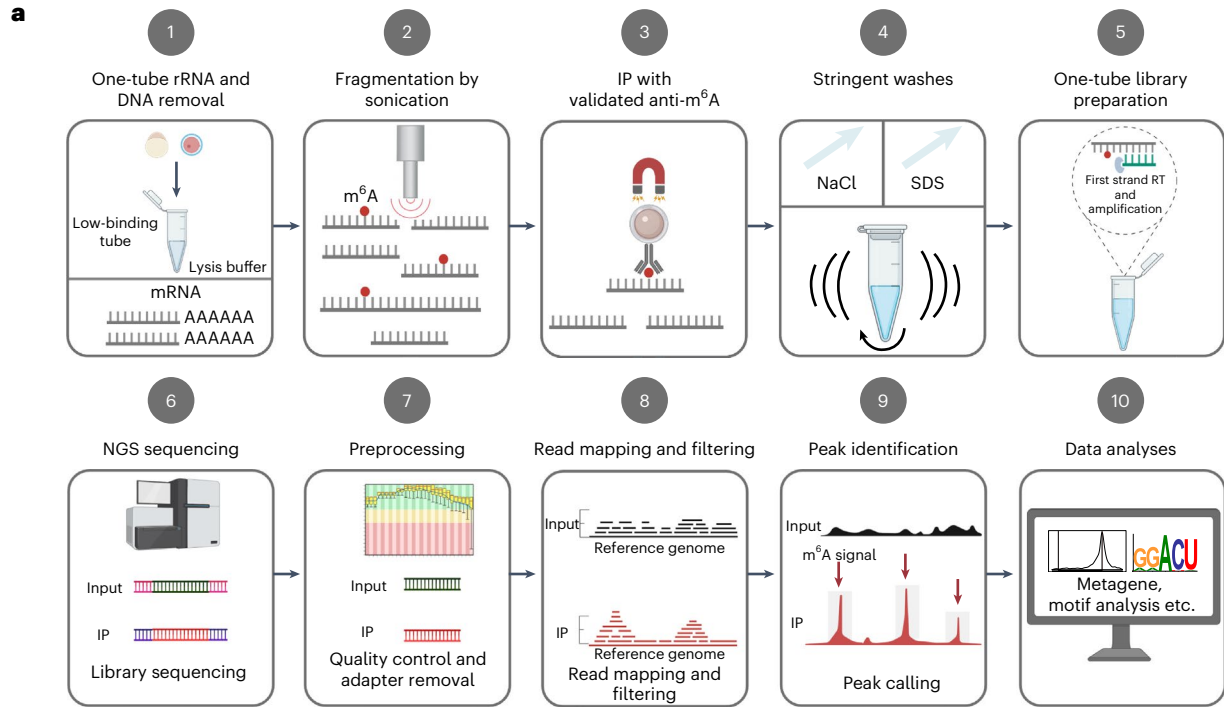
a

1
One-tube rRNA and DNA removal
Low-binding tube
Lysis buffer
mRNA
AAAAAA
AAAAAA

2
Fragmentation by sonication
$m^6A$

3
IP with validated anti-$m^6A$

4
Stringent washes
NaCl
SDS

5
One-tube library preparation
First strand RT and amplification

6
NGS sequencing
Input
IP
Library sequencing

7
Preprocessing
Input
IP
Quality control and adapter removal

8
Read mapping and filtering
Input
Reference genome
IP
Reference genome
Read mapping and filtering

9
Peak identification
Input
$m^6A$ signal
IP
Peak calling

10
Data analyses
GGACU
Metagene, motif analysis etc.